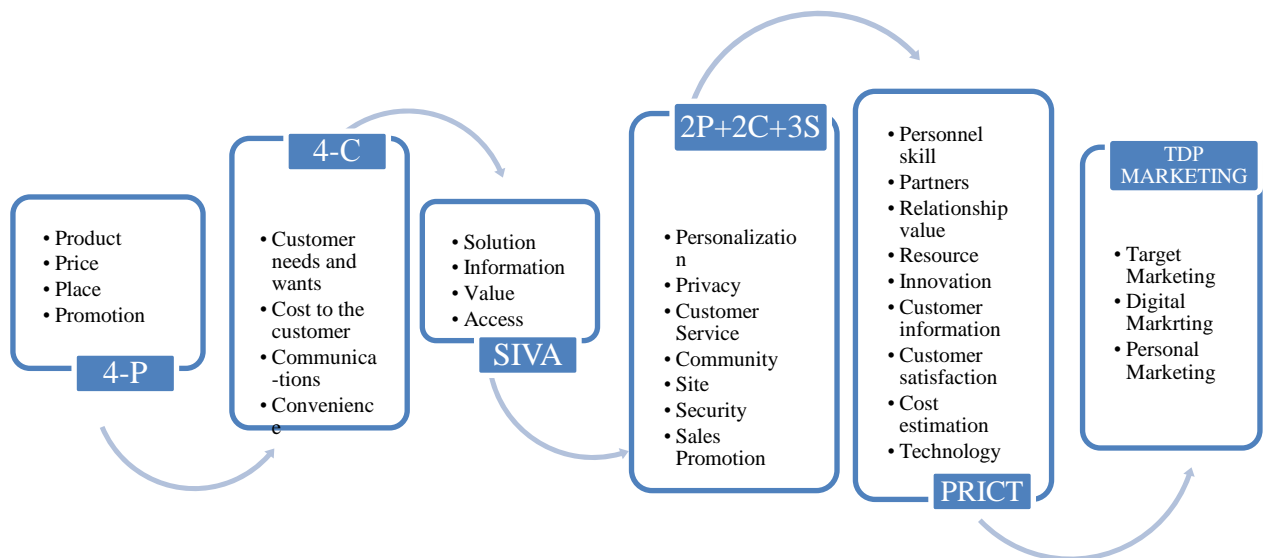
• Product
• Price
• Place
• Promotion

4-P

4-C

• Customer needs and wants
• Cost to the customer
• Communica-tions
• Convenience

• Solution
• Information
• Value
• Access

SIVA

2P+2C+3S

• Personalization
• Privacy
• Customer Service
• Community
• Site
• Security
• Sales Promotion

• Personnel skill
• Partners
• Relationship value
• Resource
• Innovation
• Customer information
• Customer satisfaction
• Cost estimation
• Technology

PRICT

TDP MARKETING

• Target Marketing
• Digital Markrting
• Personal Marketing